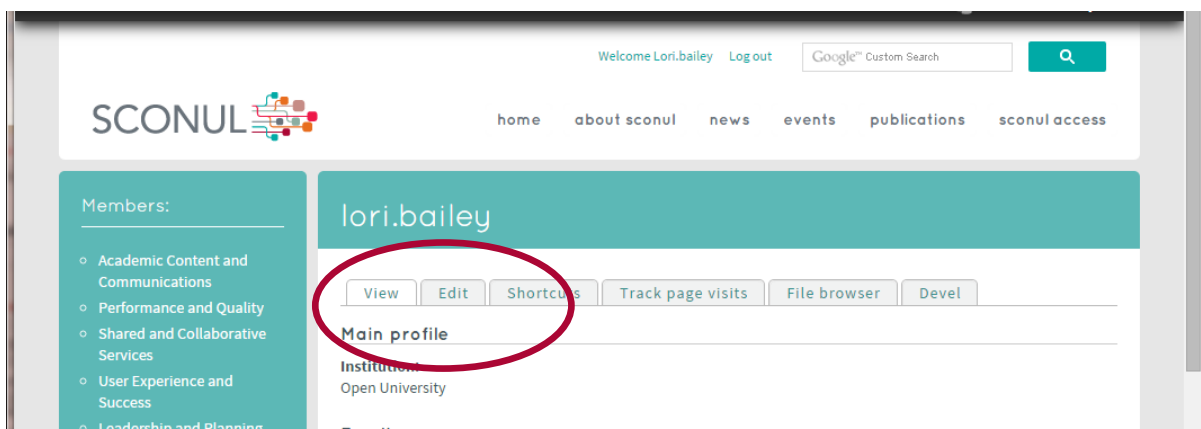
Welcome Lori.bailey Log out

Google™ Custom Search

SCONUL

home about sconul news events publications sconul access

Members:

- Academic Content and Communications
- Performance and Quality
- Shared and Collaborative Services
- User Experience and Success
- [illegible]

lori.bailey

View | Edit | Shortcuts | Track page visits | File browser | Devel

Main profile

Institution

Open University

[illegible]